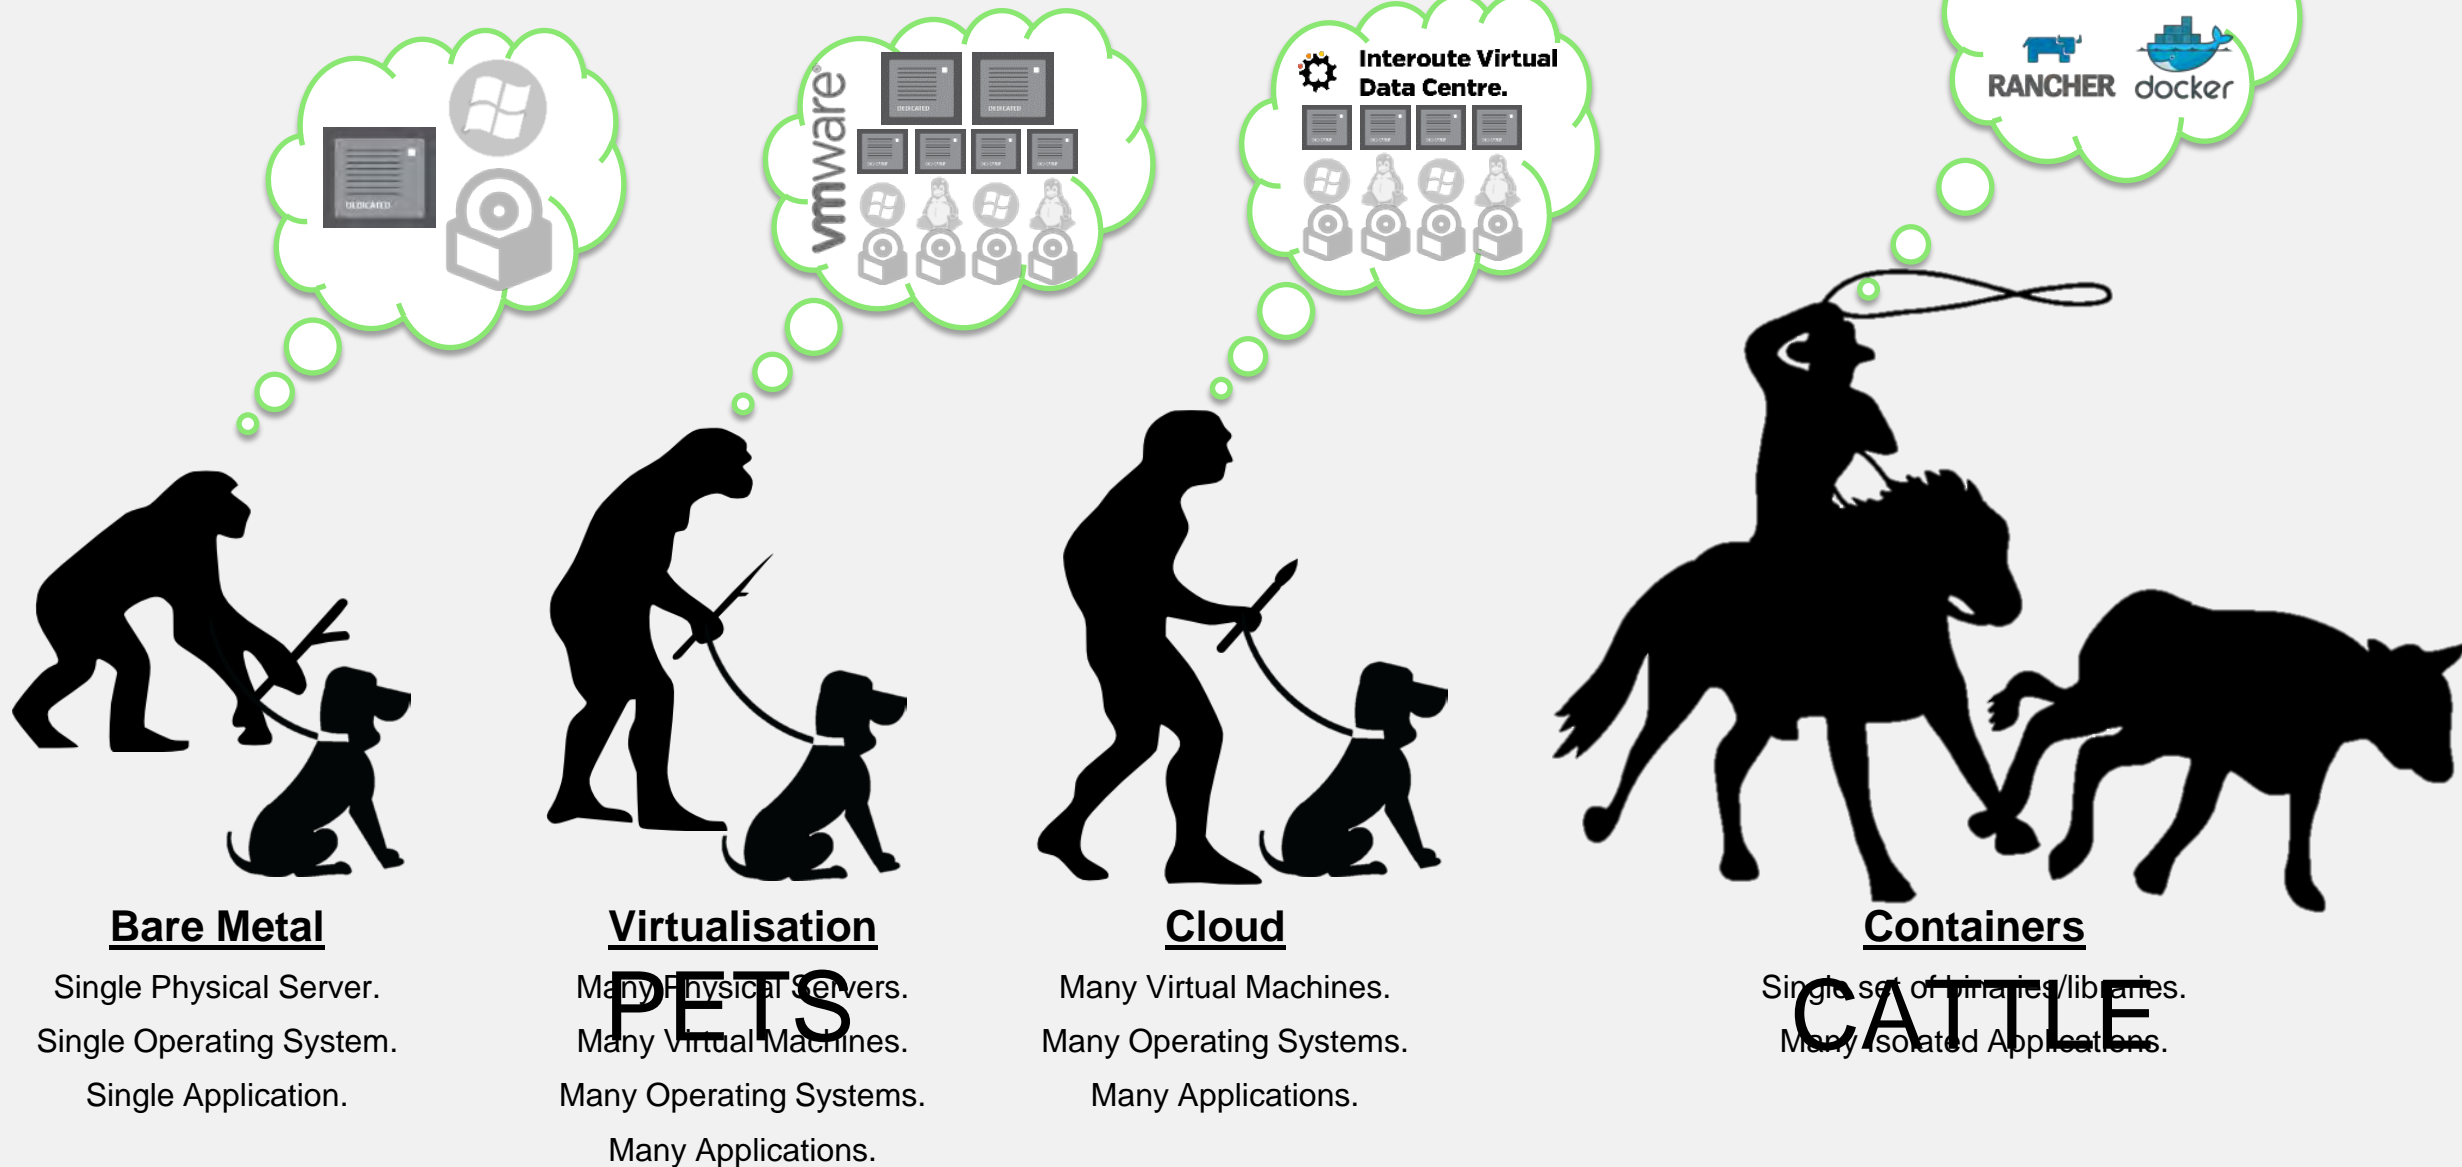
DEDICATED

vmware

DEDICATED DEDICATED

Interoute Virtual Data Centre.

RANCHER docker

Bare Metal

Single Physical Server.

Single Operating System.

Single Application.

Virtualisation

Many Physical Servers.

Many Virtual Machines.

Many Operating Systems.

Many Applications.

PETS

Cloud

Many Virtual Machines.

Many Operating Systems.

Many Applications.

Containers

Single set of binaries/libraries.

Many Isolated Applications.

CATTLE